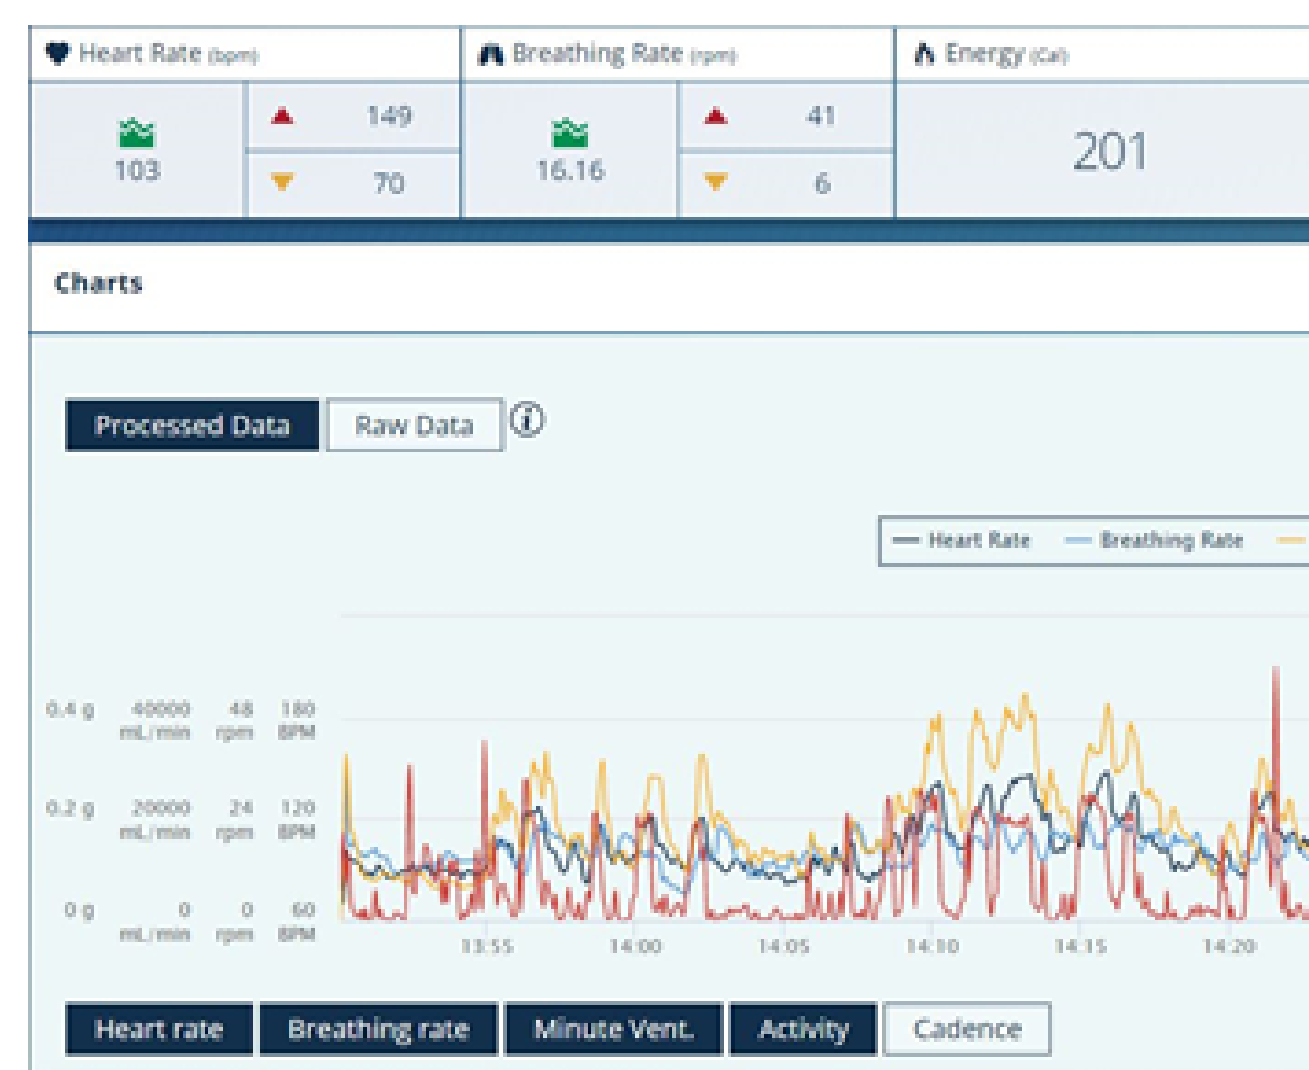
Heart Rate (bpm)

103

149

70

Breathing Rate (rpm)

16.16

41

6

Energy (Cal)

201

Charts

Processed Data Raw Data

Heart Rate Breathing Rate

0.4 g 40000 mL/min 48 rpm 180 BPM

0.2 g 20000 mL/min 24 rpm 120 BPM

0 g 0 mL/min 0 rpm 60 BPM

13:55 14:00 14:05 14:10 14:15 14:20

Heart rate Breathing rate Minute Vent. Activity Cadence